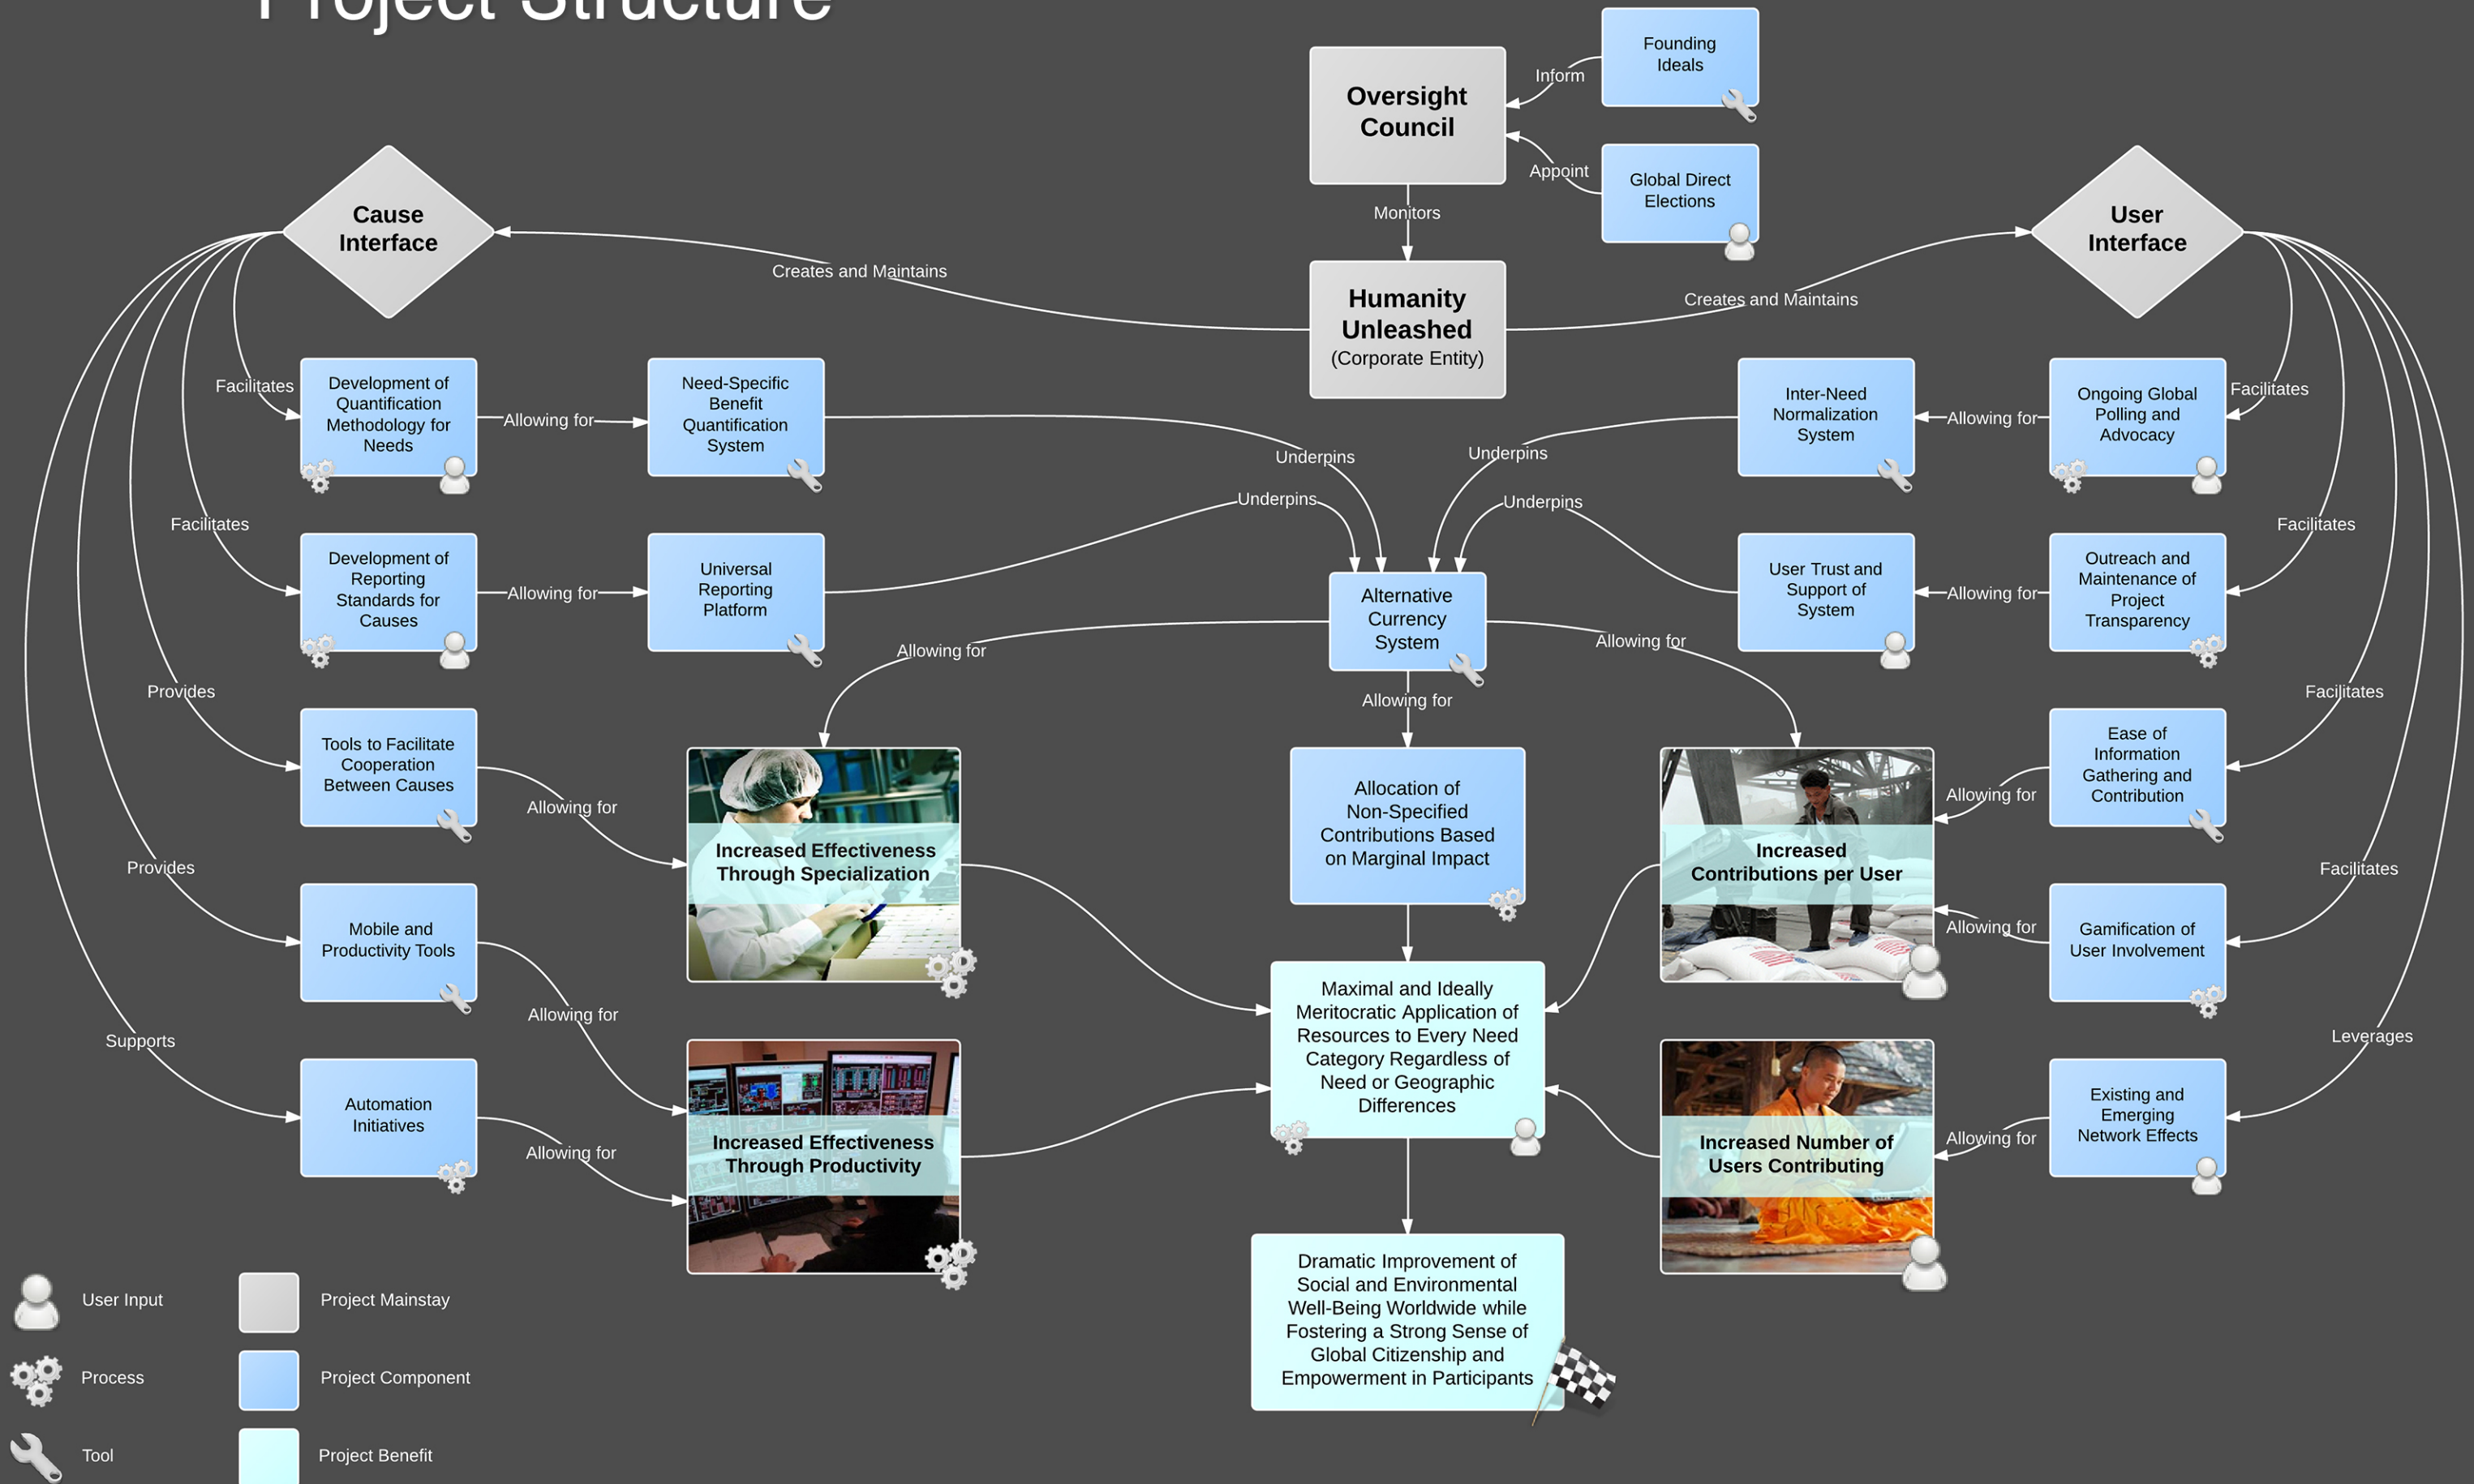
Project Structure

Oversight Council
Inform
Founding Ideals
Appoint
Global Direct Elections
Monitors

Cause Interface
Creates and Maintains
Humanity Unleashed (Corporate Entity)
Creates and Maintains
User Interface

Facilitates
Development of Quantification Methodology for Needs
Allowing for
Need-Specific Benefit Quantification System
Underpins
Underpins
Inter-Need Normalization System
Allowing for
Ongoing Global Polling and Advocacy
Facilitates

Facilitates
Development of Reporting Standards for Causes
Allowing for
Universal Reporting Platform
Underpins
Underpins
Alternative Currency System
User Trust and Support of System
Allowing for
Outreach and Maintenance of Project Transparency
Facilitates

Allowing for
Allowing for
Provides
Tools to Facilitate Cooperation Between Causes
Allowing for
Increased Effectiveness Through Specialization
Allowing for
Allocation of Non-Specified Contributions Based on Marginal Impact
Increased Contributions per User
Allowing for
Ease of Information Gathering and Contribution
Facilitates

Provides
Mobile and Productivity Tools
Allowing for
Maximal and Ideally Meritocratic Application of Resources to Every Need Category Regardless of Need or Geographic Differences
Allowing for
Gamification of User Involvement
Facilitates

Supports
Automation Initiatives
Allowing for
Increased Effectiveness Through Productivity
Increased Number of Users Contributing
Allowing for
Existing and Emerging Network Effects
Leverages

Dramatic Improvement of Social and Environmental Well-Being Worldwide while Fostering a Strong Sense of Global Citizenship and Empowerment in Participants

User Input
Project Mainstay
Process
Project Component
Tool
Project Benefit